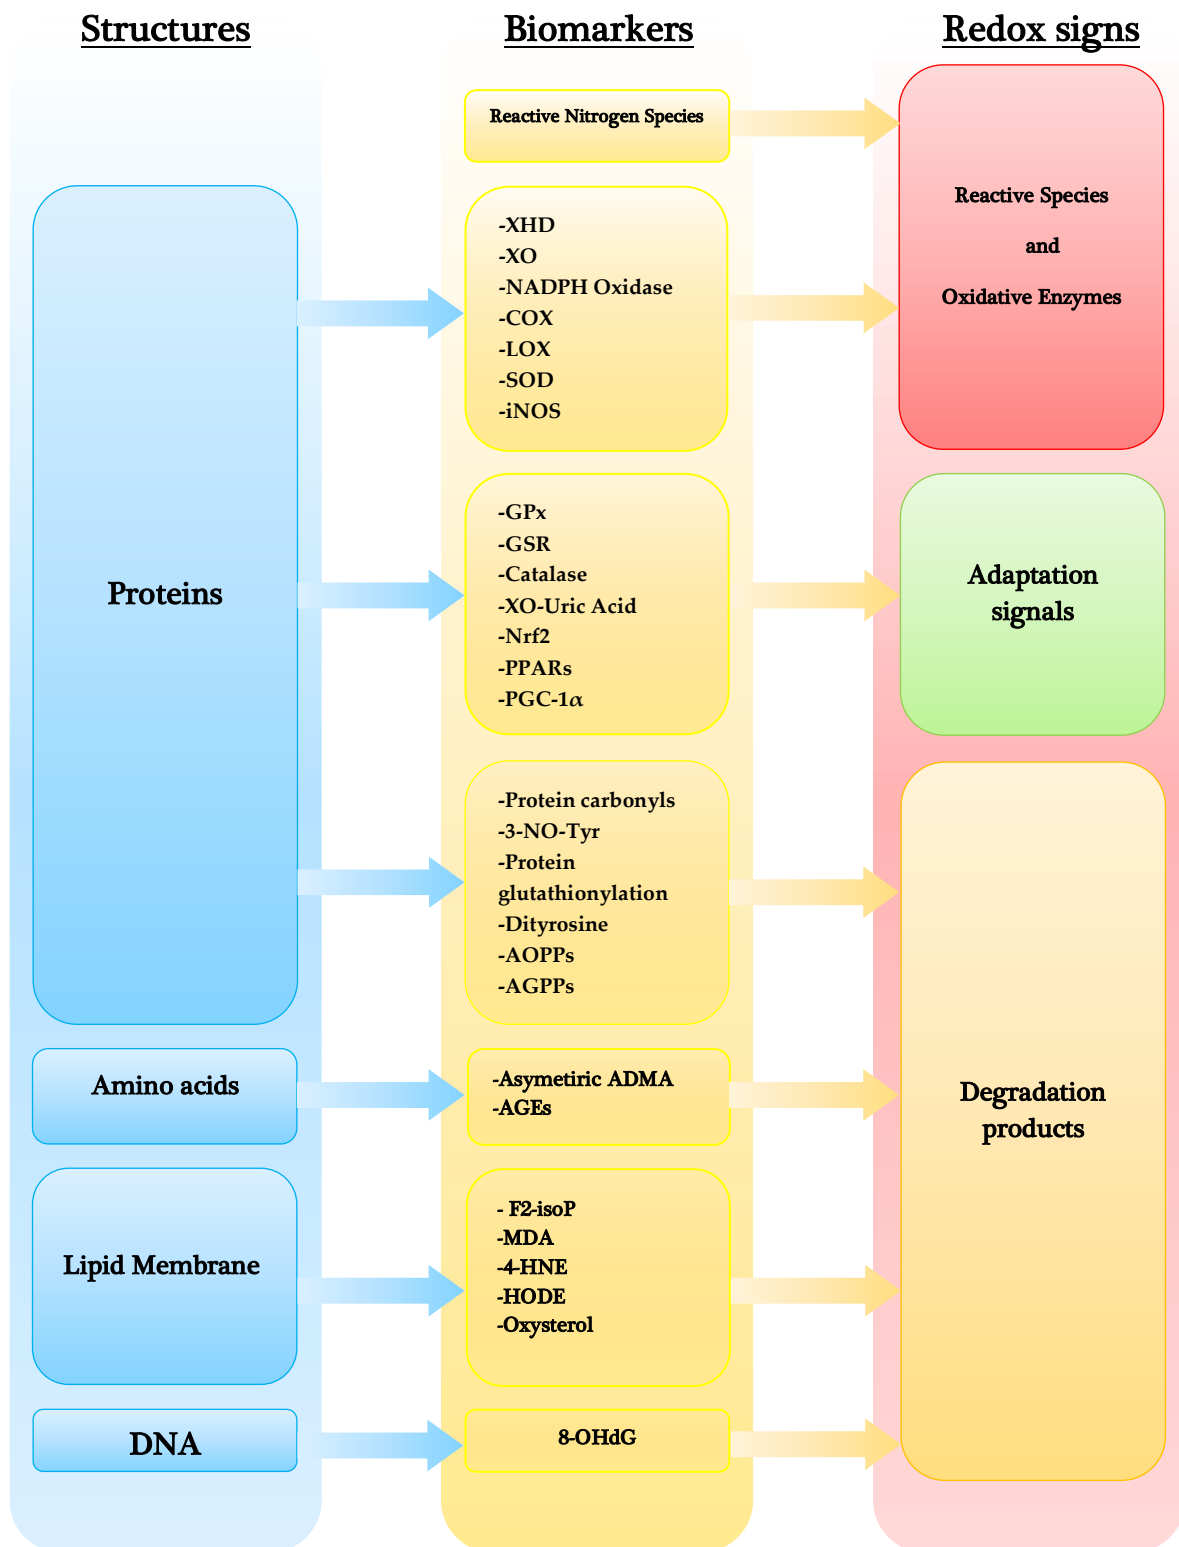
Structures

Biomarkers

Redox signs

Reactive Nitrogen Species

Reactive Species and Oxidative Enzymes

Proteins

-XHD
-XO
-NADPH Oxidase
-COX
-LOX
-SOD
-iNOS

-GPx
-GSR
-Catalase
-XO-Uric Acid
-Nrf2
-PPARs
-PGC-1$\alpha$

Adaptation signals

-Protein carbonyls
-3-NO-Tyr
-Protein glutathionylation
-Dityrosine
-AOPPs
-AGPPs

Amino acids

-Asymetiric ADMA
-AGEs

Degradation products

Lipid Membrane

- F2-isoP
-MDA
-4-HNE
-HODE
-Oxysterol

DNA

8-OHdG